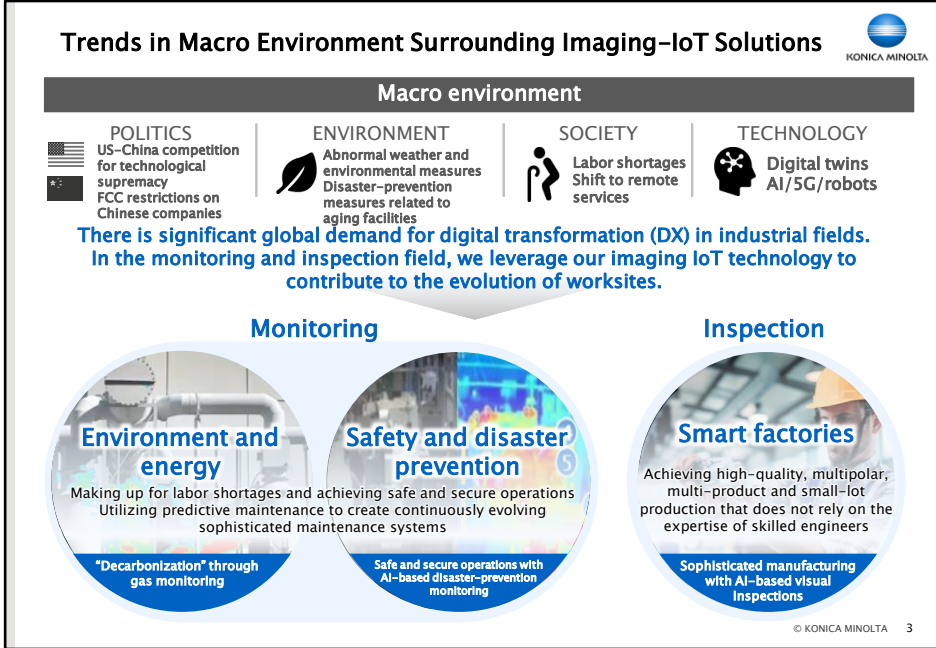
Trends in Macro Environment Surrounding Imaging-IoT Solutions

KONICA MINOLTA

Macro environment

POLITICS
US-China competition for technological supremacy
FCC restrictions on Chinese companies

ENVIRONMENT
Abnormal weather and environmental measures
Disaster-prevention measures related to aging facilities

SOCIETY
Labor shortages
Shift to remote services

TECHNOLOGY
Digital twins
AI/5G/robots

There is significant global demand for digital transformation (DX) in industrial fields. In the monitoring and inspection field, we leverage our imaging IoT technology to contribute to the evolution of worksites.

Monitoring

Environment and energy

Safety and disaster prevention

Making up for labor shortages and achieving safe and secure operations
Utilizing predictive maintenance to create continuously evolving sophisticated maintenance systems

"Decarbonization" through gas monitoring

Safe and secure operations with AI-based disaster-prevention monitoring

Inspection

Smart factories

Achieving high-quality, multipolar, multi-product and small-lot production that does not rely on the expertise of skilled engineers

Sophisticated manufacturing with AI-based visual inspections

© KONICA MINOLTA 3